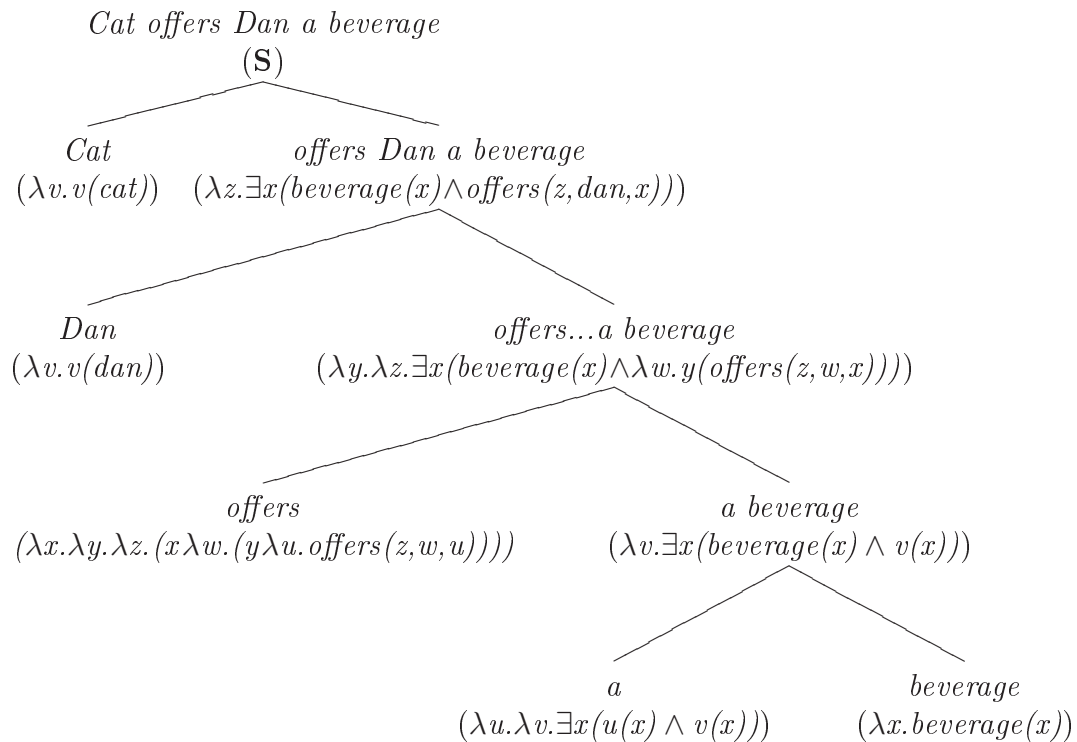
Cat offers Dan a beverage
(**S**)

Cat
$(\lambda v.v(cat))$

offers Dan a beverage
$(\lambda z.\exists x(beverage(x)\wedge offers(z,dan,x)))$

Dan
$(\lambda v.v(dan))$

offers...a beverage
$(\lambda y.\lambda z.\exists x(beverage(x)\wedge\lambda w.y(offers(z,w,x))))$

offers
$(\lambda x.\lambda y.\lambda z.(x\lambda w.(y\lambda u.offers(z,w,u))))$

a beverage
$(\lambda v.\exists x(beverage(x)\wedge v(x)))$

a
$(\lambda u.\lambda v.\exists x(u(x)\wedge v(x)))$

beverage
$(\lambda x.beverage(x))$